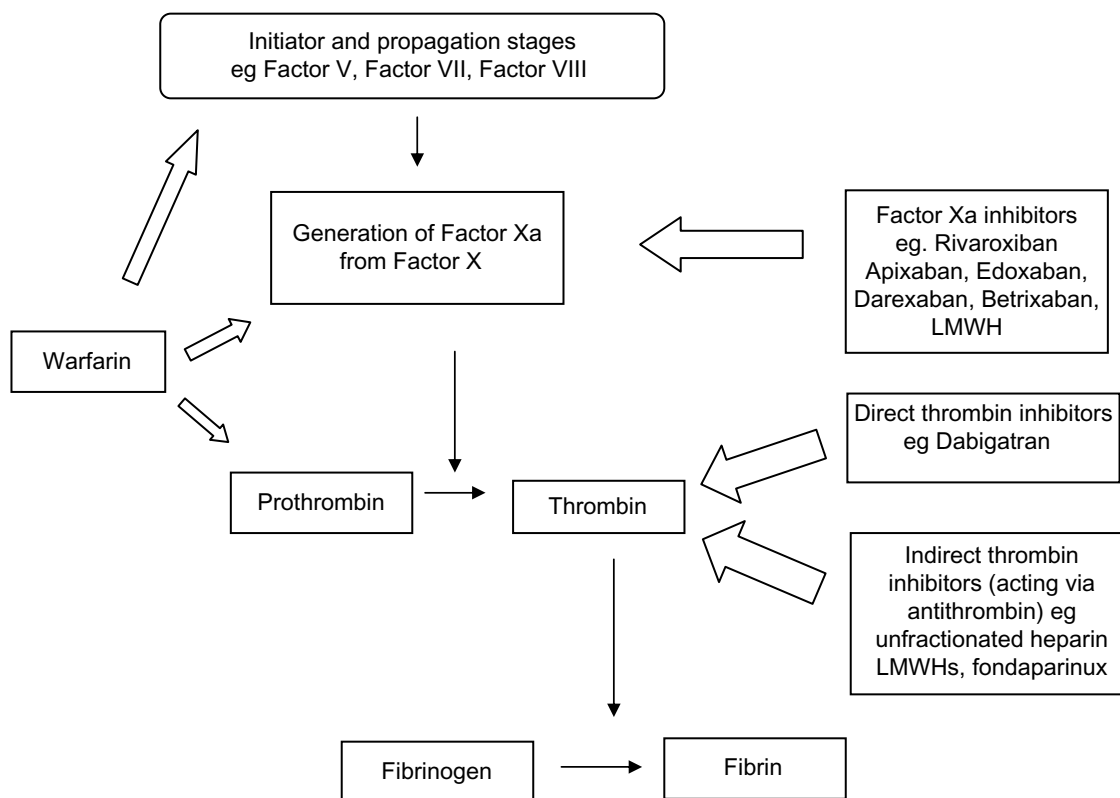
Initiator and propagation stages
eg Factor V, Factor VII, Factor VIII

Generation of Factor Xa from Factor X

Factor Xa inhibitors eg. Rivaroxiban Apixaban, Edoxaban, Darexaban, Betrixaban, LMWH

Warfarin

Direct thrombin inhibitors eg Dabigatran

Prothrombin

Thrombin

Indirect thrombin inhibitors (acting via antithrombin) eg unfractionated heparin LMWHs, fondaparinux

Fibrinogen

Fibrin